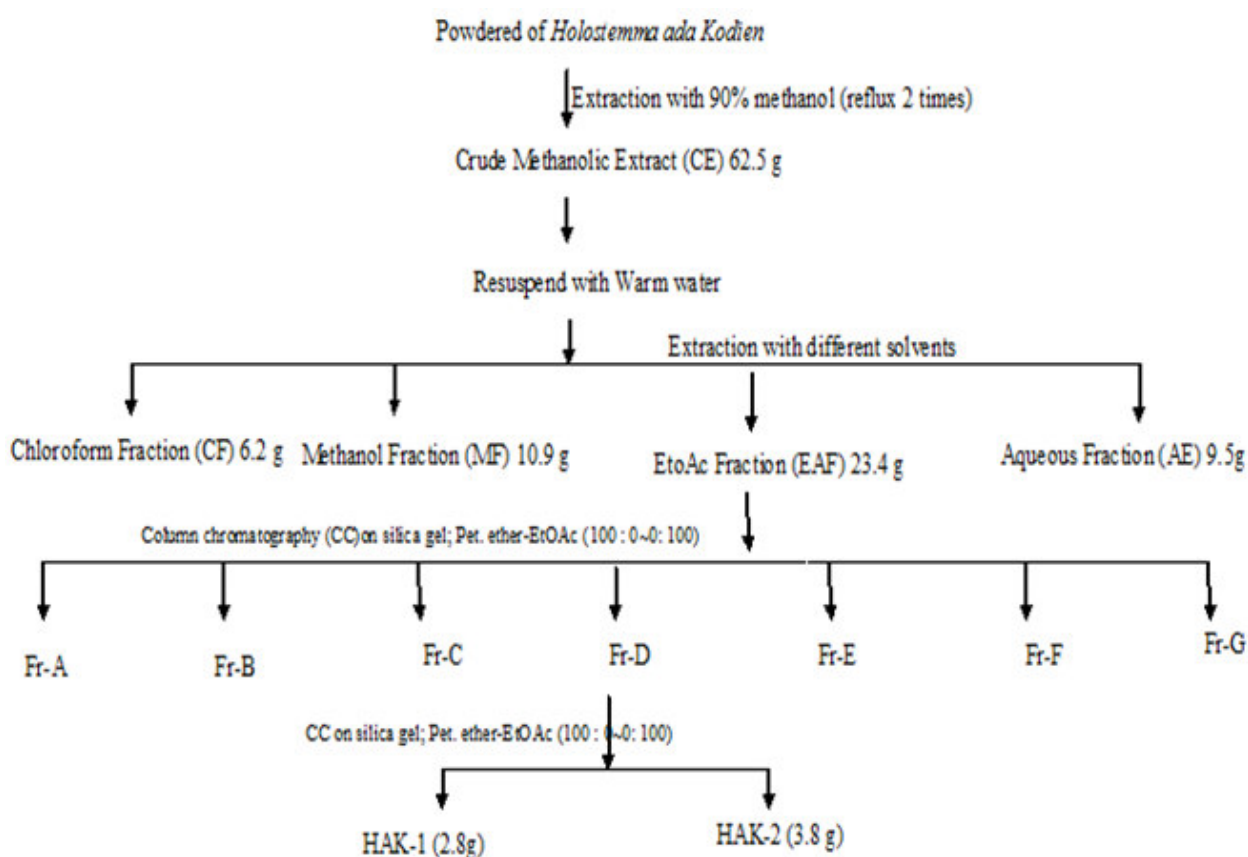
Powdered of *Holostemma ada Kodien*

Extraction with 90% methanol (reflux 2 times)

Crude Methanolic Extract (CE) 62.5 g

Resuspend with Warm water

Extraction with different solvents

Chloroform Fraction (CF) 6.2 g

Methanol Fraction (MF) 10.9 g

EtoAc Fraction (EAF) 23.4 g

Aqueous Fraction (AE) 9.5g

Column chromatography (CC)on silica gel; Pet. ether-EtOAc (100 : 0~0: 100)

Fr-A

Fr-B

Fr-C

Fr-D

Fr-E

Fr-F

Fr-G

CC on silica gel; Pet. ether-EtOAc (100 : 0~0: 100)

HAK-1 (2.8g)

HAK-2 (3.8 g)